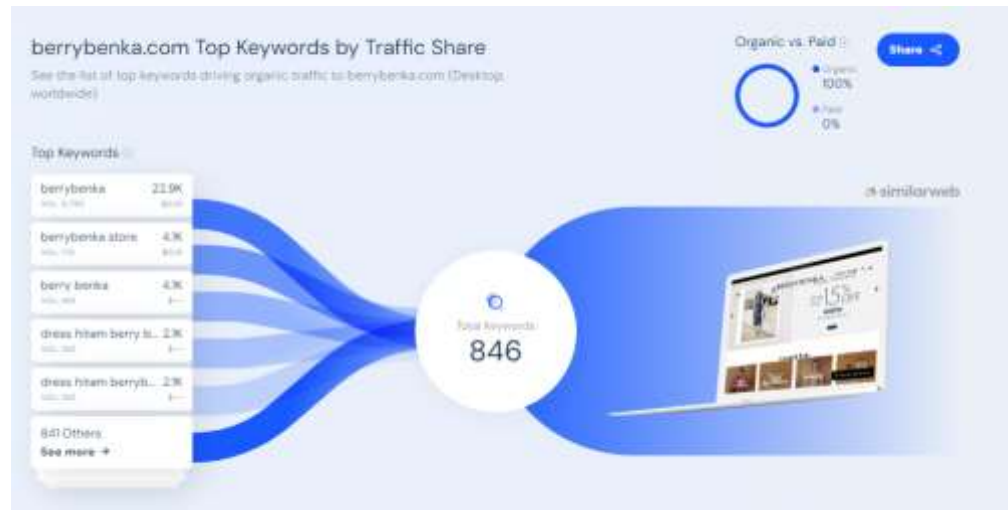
berrybenka.com Top Keywords by Traffic Share

See the list of top keywords driving organic traffic to berrybenka.com (Desktop, worldwide)

Organic vs. Paid

Share

Organic
100%

Paid
0%

Top Keywords

| | |
|---|---|
| berrybenka | 22.9K |
| berrybenka store | 4.1K |
| berry benka | 4.1K |
| dress hitam berry b... | 2.1K |
| dress hitam berryb... | 2.1K |

841 Others
See more →

Total Keywords
846

similarweb